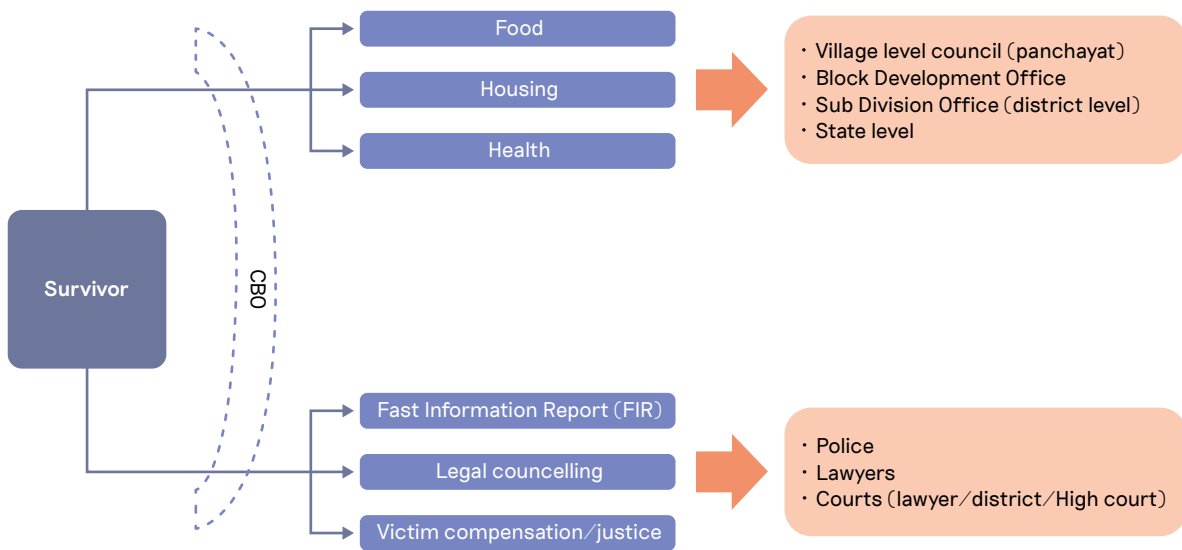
Food
Housing
Health

・Village level council（panchayat）
・Block Development Office
・Sub Division Office（district level）
・State level

Survivor

CBO

Fast Information Report（FIR）
Legal councelling
Victim compensation／justice

・Police
・Lawyers
・Courts（lawyer／district／High court）